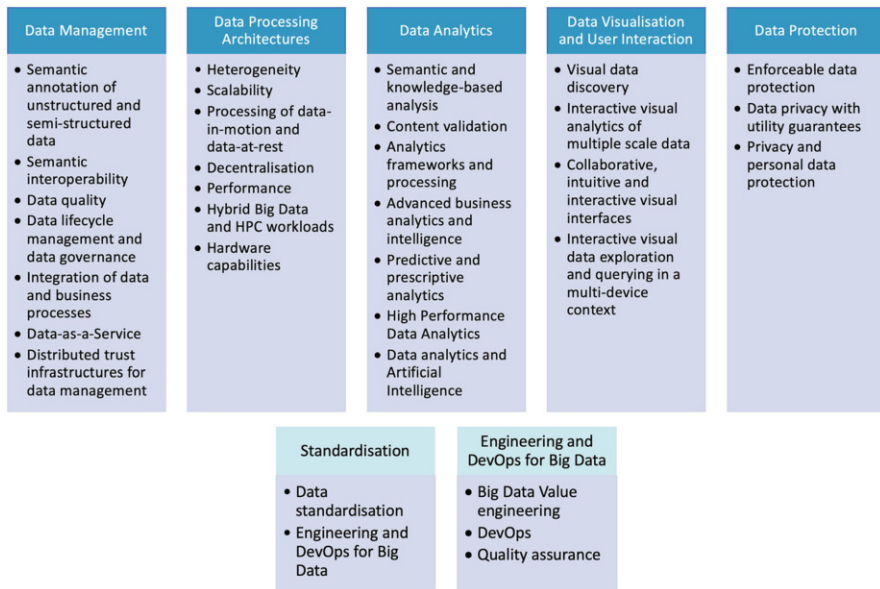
Data Management

- Semantic annotation of unstructured and semi-structured data
- Semantic interoperability
- Data quality
- Data lifecycle management and data governance
- Integration of data and business processes
- Data-as-a-Service
- Distributed trust infrastructures for data management

Data Processing Architectures

- Heterogeneity
- Scalability
- Processing of data-in-motion and data-at-rest
- Decentralisation
- Performance
- Hybrid Big Data and HPC workloads
- Hardware capabilities

Data Analytics

- Semantic and knowledge-based analysis
- Content validation
- Analytics frameworks and processing
- Advanced business analytics and intelligence
- Predictive and prescriptive analytics
- High Performance Data Analytics
- Data analytics and Artificial Intelligence

Data Visualisation and User Interaction

- Visual data discovery
- Interactive visual analytics of multiple scale data
- Collaborative, intuitive and interactive visual interfaces
- Interactive visual data exploration and querying in a multi-device context

Data Protection

- Enforceable data protection
- Data privacy with utility guarantees
- Privacy and personal data protection

Standardisation

- Data standardisation
- Engineering and DevOps for Big Data

Engineering and DevOps for Big Data

- Big Data Value engineering
- DevOps
- Quality assurance